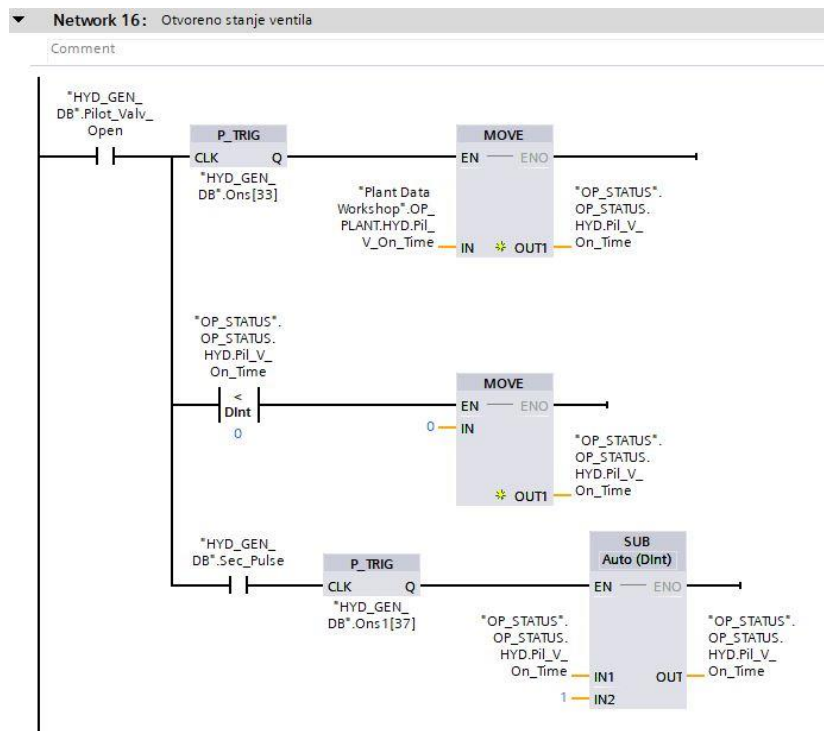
Network 16: Otvoreno stanje ventila

Comment

"HYD_GEN_DB".Pilot_Valv_Open

P_TRIG

CLK Q

"HYD_GEN_DB".Ons[33]

MOVE

EN ENO

"Plant Data Workshop".OP_PLANT.HYD.Pil_V_On_Time

IN OUT1

"OP_STATUS".OP_STATUS.HYD.Pil_V_On_Time

"OP_STATUS".OP_STATUS.HYD.Pil_V_On_Time

<
DInt
0

MOVE

EN ENO

0 IN

OUT1

"OP_STATUS".OP_STATUS.HYD.Pil_V_On_Time

"HYD_GEN_DB".Sec_Pulse

P_TRIG

CLK Q

"HYD_GEN_DB".Ons1[37]

SUB
Auto (DInt)

EN ENO

"OP_STATUS".OP_STATUS.HYD.Pil_V_On_Time

IN1 OUT

"OP_STATUS".OP_STATUS.HYD.Pil_V_On_Time

1 IN2